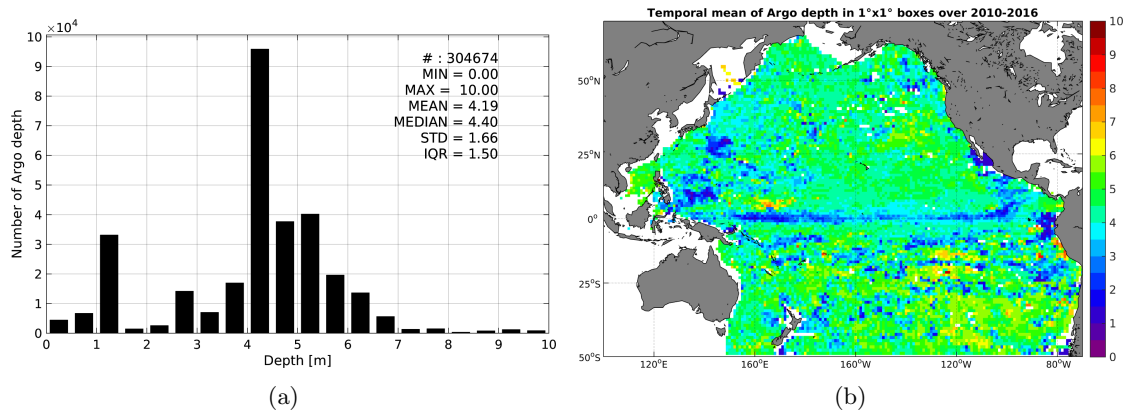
$\times10^4$
10
9
8
7
6
5
4
3
2
1
0

Number of Argo depth

# : 304674
MIN = 0.00
MAX = 10.00
MEAN = 4.19
MEDIAN = 4.40
STD = 1.66
IQR = 1.50

0 1 2 3 4 5 6 7 8 9 10
Depth [m]

(a)

Temporal mean of Argo depth in 1°x1° boxes over 2010-2016

50°N
25°N
0°
25°S
50°S

120°E 160°E 160°W 120°W 80°W

10
9
8
7
6
5
4
3
2
1
0

(b)